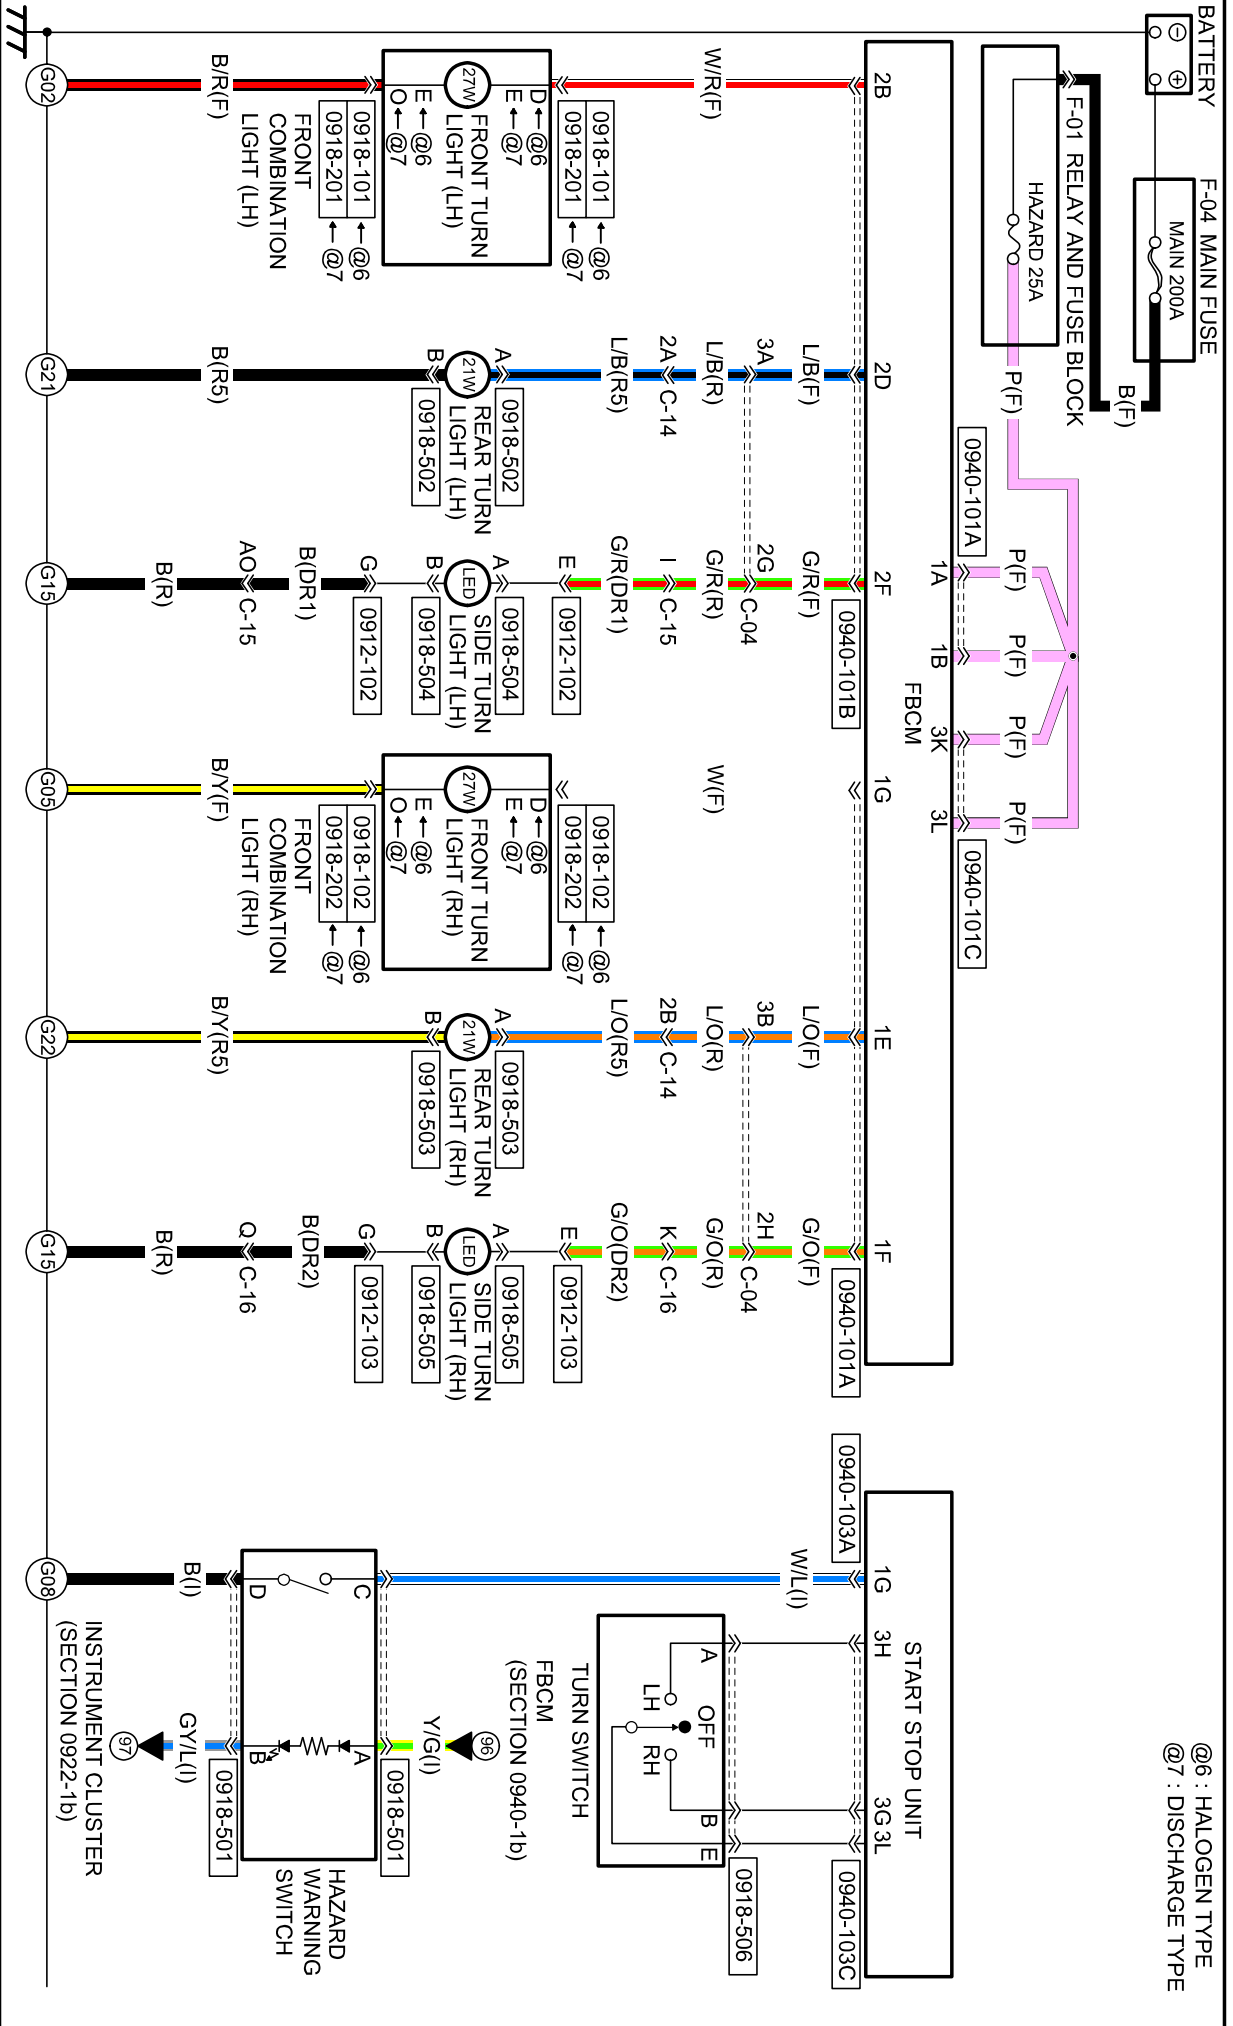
BATTERY
F-04 MAIN FUSE
MAIN 200A
B(F)
F-01 RELAY AND FUSE BLOCK
HAZARD 25A
P(F)
0940-101A
P(F) P(F) P(F) P(F)
1A 1B 3K 3L
0940-101C
FBCM
2B 2D 2F 1G 1E 1F
W/R(F)
L/B(F)
3A
L/B(R)
2A C-14
L/B(R5)
G/R(F)
2G C-04
G/R(R)
I C-15
G/R(DR1)
0940-101B
W(F)
L/O(F)
3B
L/O(R)
2B C-14
L/O(R5)
G/O(F)
2H C-04
G/O(R)
K C-16
G/O(DR2)
0940-101A
0918-101 ←@6
0918-201 ←@7
D←@6
E←@7
27W
FRONT TURN LIGHT (LH)
E←@6
O←@7
0918-101 ←@6
0918-201 ←@7
FRONT COMBINATION LIGHT (LH)
B/R(F)
G02
A 21W B
0918-502
REAR TURN LIGHT (LH)
0918-502
B(R5)
G21
E
0912-102
A LED B
0918-504
SIDE TURN LIGHT (LH)
0918-504
G
0912-102
B(DR1)
AO C-15
B(R)
G15
0918-102 ←@6
0918-202 ←@7
D←@6
E←@7
27W
FRONT TURN LIGHT (RH)
E←@6
O←@7
0918-102 ←@6
0918-202 ←@7
FRONT COMBINATION LIGHT (RH)
B/Y(F)
G05
A 21W B
0918-503
REAR TURN LIGHT (RH)
0918-503
B/Y(R5)
G22
E
0912-103
A LED B
0918-505
SIDE TURN LIGHT (RH)
0918-505
G
0912-103
B(DR2)
Q C-16
B(R)
G15
@6 : HALOGEN TYPE
@7 : DISCHARGE TYPE
START STOP UNIT
0940-103A
1G 3H 3G 3L
0940-103C
W/L(I)
A
LH OFF RH
B E
TURN SWITCH
0918-506
FBCM
(SECTION 0940-1b)
96
Y/G(I)
0918-501
C
D
A
B
HAZARD WARNING SWITCH
0918-501
GY/L(I)
97
INSTRUMENT CLUSTER
(SECTION 0922-1b)
B(I)
G08